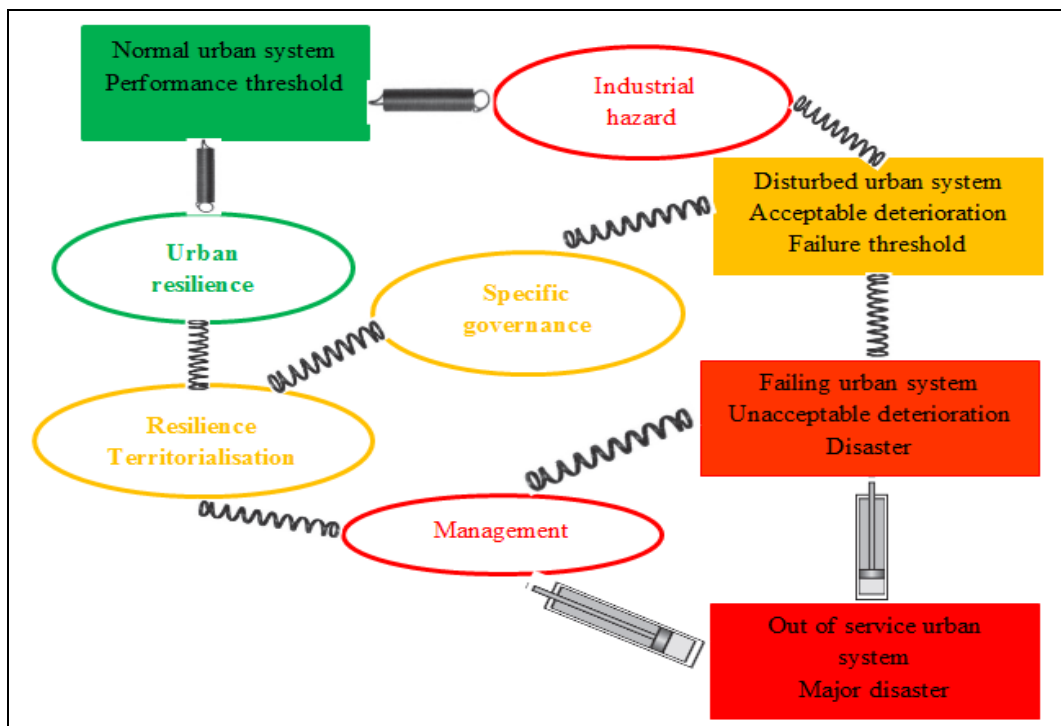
Normal urban system
Performance threshold

Industrial hazard

Disturbed urban system
Acceptable deterioration
Failure threshold

Urban resilience

Specific governance

Failing urban system
Unacceptable deterioration
Disaster

Resilience Territorialisation

Management

Out of service urban system
Major disaster